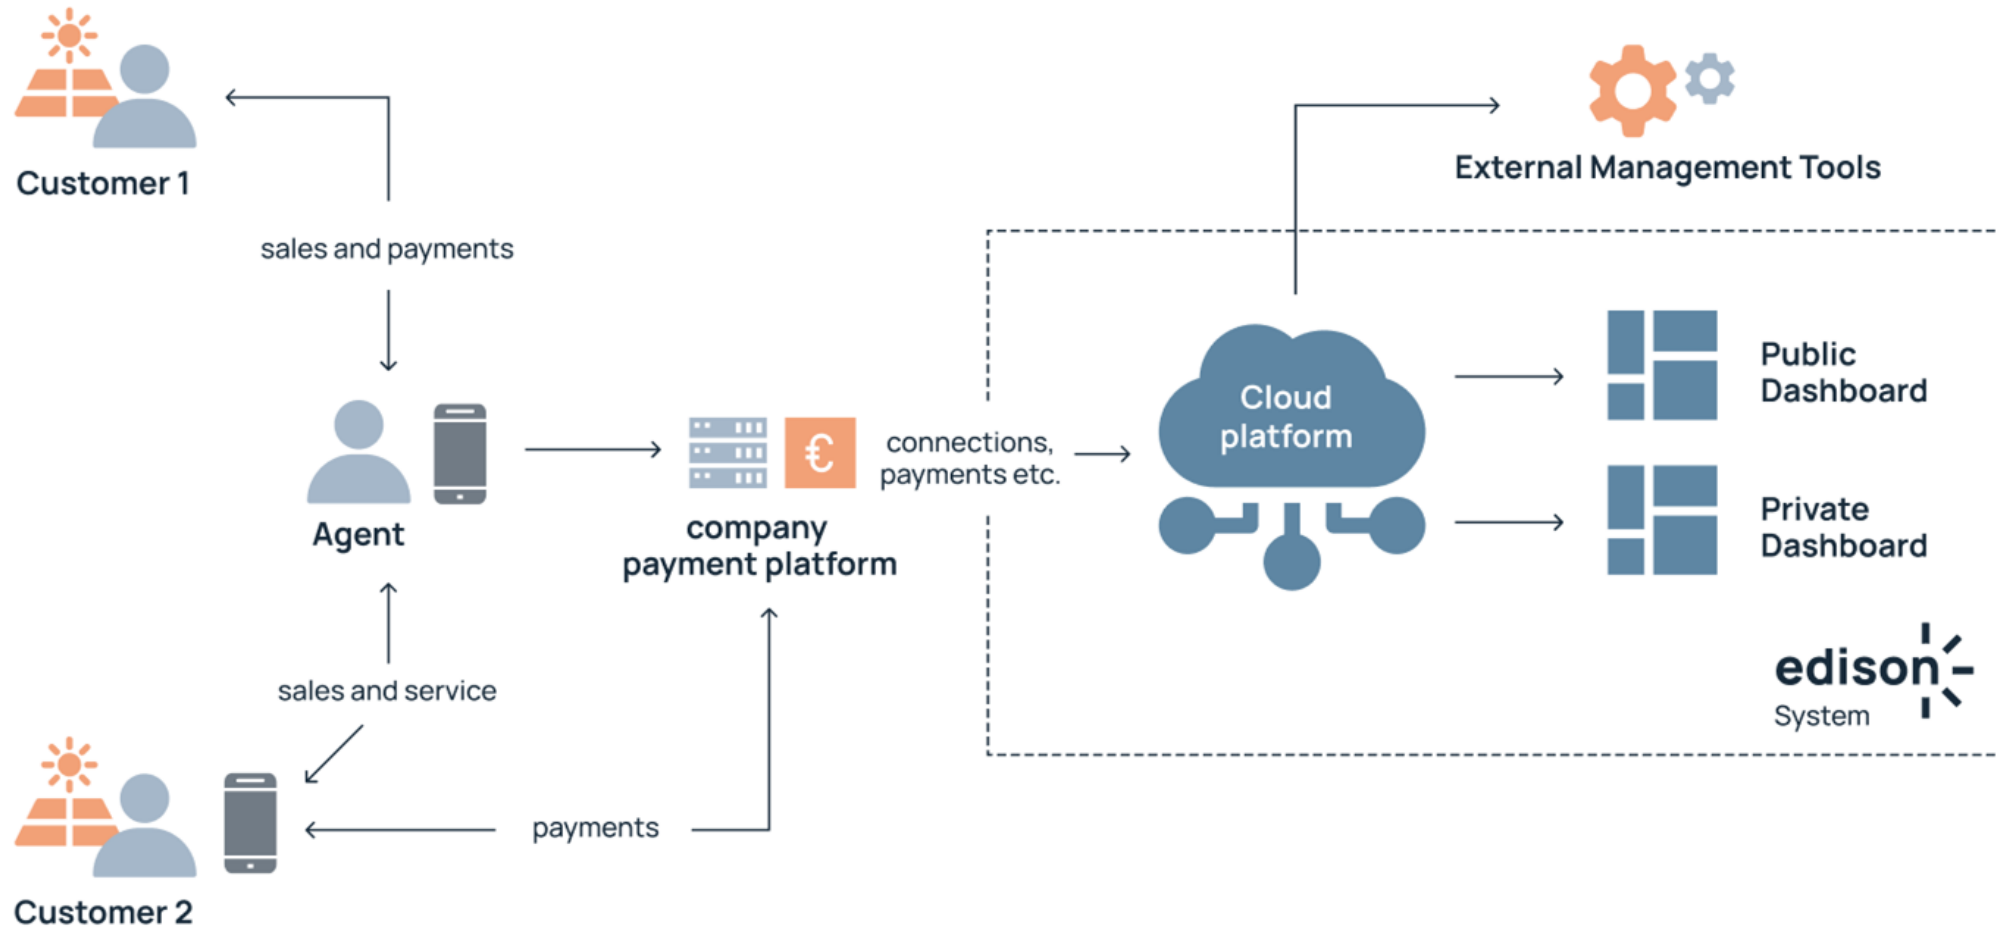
Customer 1

sales and payments

External Management Tools

Agent

€

company payment platform

connections, payments etc.

Cloud platform

Public Dashboard

Private Dashboard

edison System

sales and service

Customer 2

payments